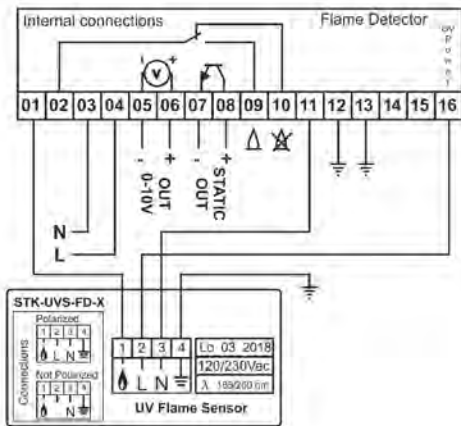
Internal connections

Flame Detector

UV

V

01 02 03 04 05 06 07 08 09 10 11 12 13 14 15 16

- + OUT 0-10V

- + STATIC OUT

N

L

STK-UVS-FD-X

Connections

Polarized

1 2 3 4

L N

Not Polarized

1 2 3 4

N

1 2 3 4

L N

Lo 03 2018

120/230Vac

λ 185/260 nm

UV Flame Sensor